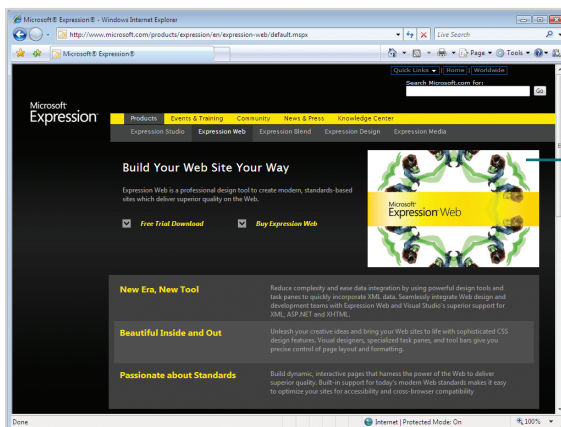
Microsoft® Expression® - Windows Internet Explorer

http://www.microsoft.com/products/expression/en/expression-web/default.mspx

Live Search

Microsoft® Expression®

Page ▾ Tools ▾

Quick Links ▾ | Home | Worldwide

Search Microsoft.com for:

Go

Microsoft®
Expression®

Products | Events & Training | Community | News & Press | Knowledge Center

Expression Studio | Expression Web | Expression Blend | Expression Design | Expression Media

Build Your Web Site Your Way

Expression Web is a professional design tool to create modern, standards-based sites which deliver superior quality on the Web.

Free Trial Download

Buy Expression Web

Microsoft®
Expression Web

New Era, New Tool

Reduce complexity and ease data integration by using powerful design tools and task panes to quickly incorporate XML data. Seamlessly integrate Web design and development teams with Expression Web and Visual Studio's superior support for XML, ASP.NET and XHTML.

Beautiful Inside and Out

Unleash your creative ideas and bring your Web sites to life with sophisticated CSS design features. Visual designers, specialized task panes, and tool bars give you precise control of page layout and formatting.

Passionate about Standards

Build dynamic, interactive pages that harness the power of the Web to deliver superior quality. Built-in support for today's modern Web standards makes it easy to optimize your sites for accessibility and cross-browser compatibility

Done

Internet | Protected Mode: On

100%